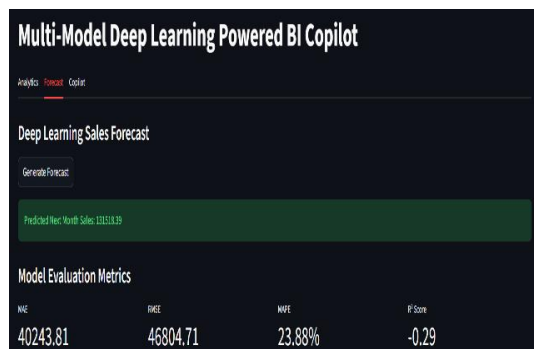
Multi-Model Deep Learning Powered BI Copilot

Analytics Forecast Copilot

Deep Learning Sales Forecast

Generate Forecast

Predicted Next Month Sales: 131318.39

Model Evaluation Metrics

| MAE | RMSE | MAPE | R² Score |
|---|---|---|---|
| 40243.81 | 46804.71 | 23.88% | -0.29 |